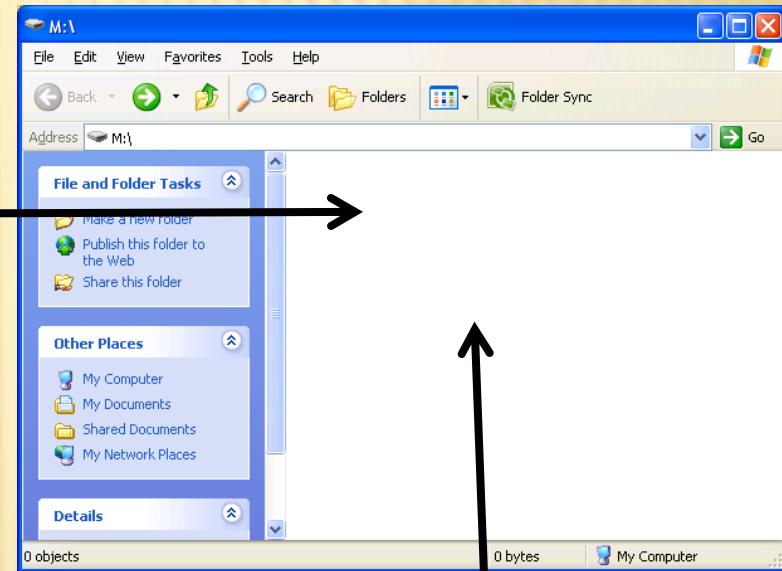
M:\

File Edit View Favorites Tools Help

Back Search Folders Folder Sync

Address M:\ Go

File and Folder Tasks

Make a new folder
Publish this folder to the Web
Share this folder

Other Places

My Computer
My Documents
Shared Documents
My Network Places

Details

0 objects 0 bytes My Computer